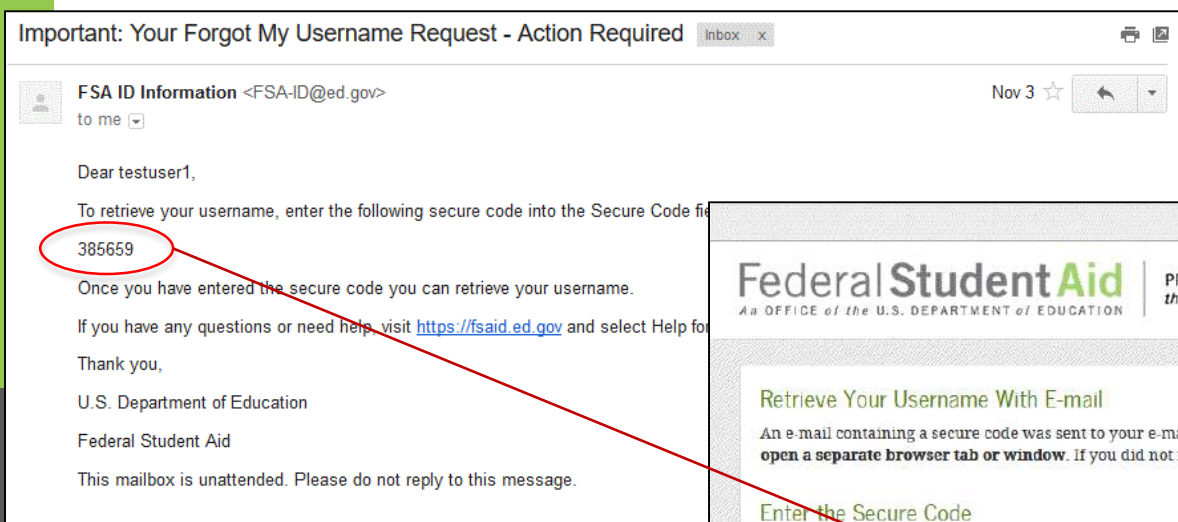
Important: Your Forgot My Username Request - Action Required Inbox x

FSA ID Information <FSA-ID@ed.gov>
to me

Nov 3

Dear testuser1,

To retrieve your username, enter the following secure code into the Secure Code fi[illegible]

385659

Once you have entered the secure code you can retrieve your username.

If you have any questions or need help, visit https://fsaid.ed.gov and select Help fo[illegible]

Thank you,

U.S. Department of Education

Federal Student Aid

This mailbox is unattended. Please do not reply to this message.

Federal Student Aid
An OFFICE of the U.S. DEPARTMENT of EDUCATION

Pr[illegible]
th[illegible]

Retrieve Your Username With E-mail

An e-mail containing a secure code was sent to your e-ma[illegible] open a separate browser tab or window. If you did not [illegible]

Enter the Secure Code